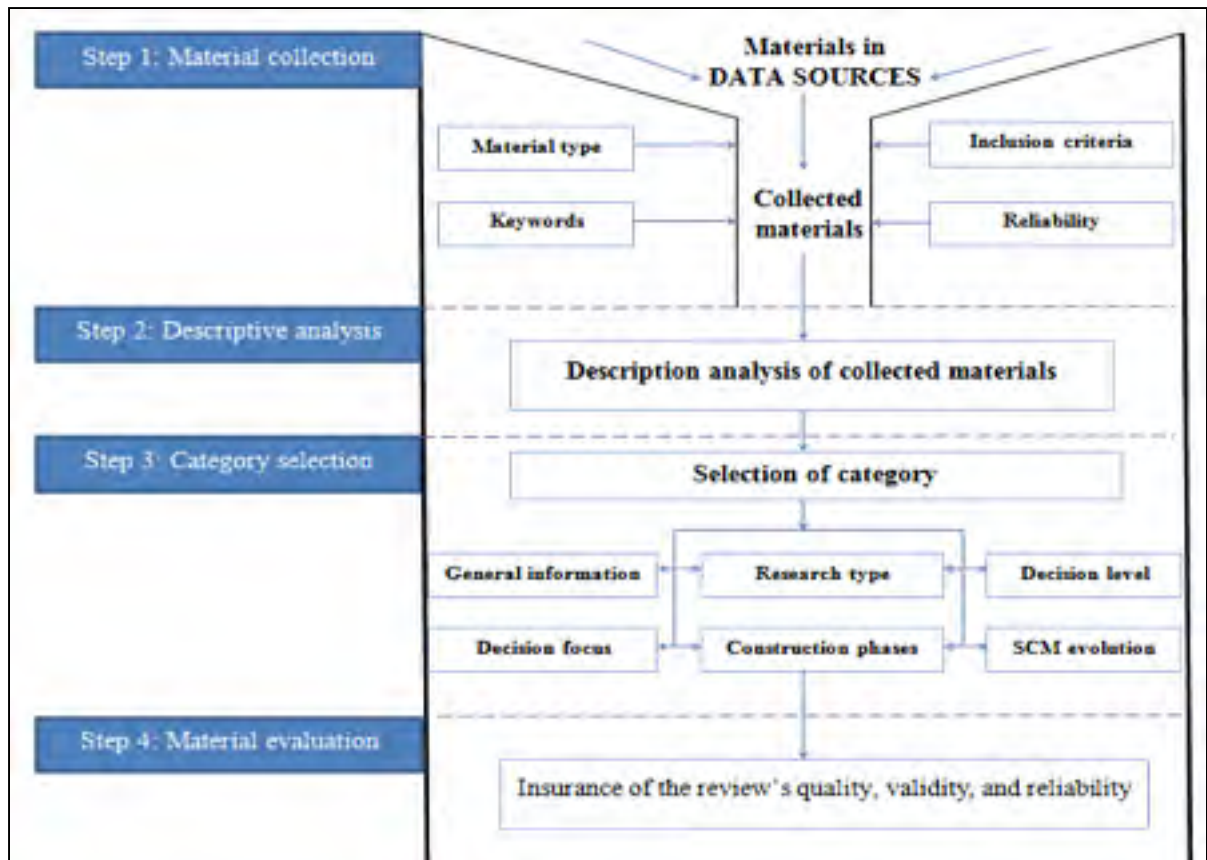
Step 1: Material collection

Materials in DATA SOURCES

Material type

Inclusion criteria

Collected materials

Keywords

Reliability

Step 2: Descriptive analysis

Description analysis of collected materials

Step 3: Category selection

Selection of category

General information

Research type

Decision level

Decision focus

Construction phases

SCM evolution

Step 4: Material evaluation

Insurance of the review's quality, validity, and reliability